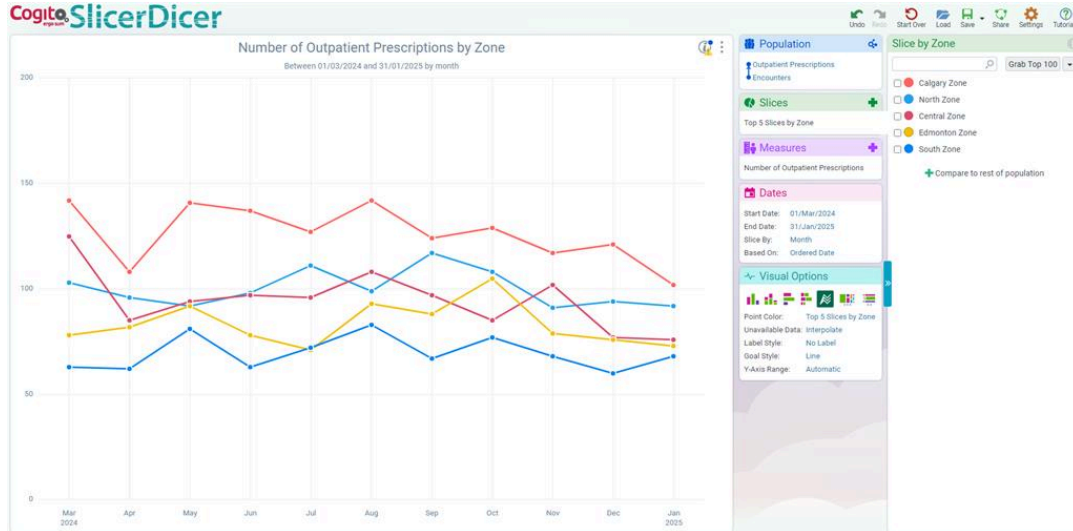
Cogito SlicerDicer

Undo Redo Start Over Load Save Share Settings Tutorial

Number of Outpatient Prescriptions by Zone
Between 01/03/2024 and 31/01/2025 by month

200
150
100
50
0

Mar 2024
Apr
May
Jun
Jul
Aug
Sep
Oct
Nov
Dec
Jan 2025

Population
Outpatient Prescriptions
Encounters

Slices
Top 5 Slices by Zone

Measures
Number of Outpatient Prescriptions

Dates
Start Date: 01/Mar/2024
End Date: 31/Jan/2025
Slice By: Month
Based On: Ordered Date

Visual Options
Point Color: Top 5 Slices by Zone
Unavailable Data: Interpolate
Label Style: No Label
Goal Style: Line
Y-Axis Range: Automatic

Slice by Zone
Grab Top 100
Calgary Zone
North Zone
Central Zone
Edmonton Zone
South Zone
Compare to rest of population